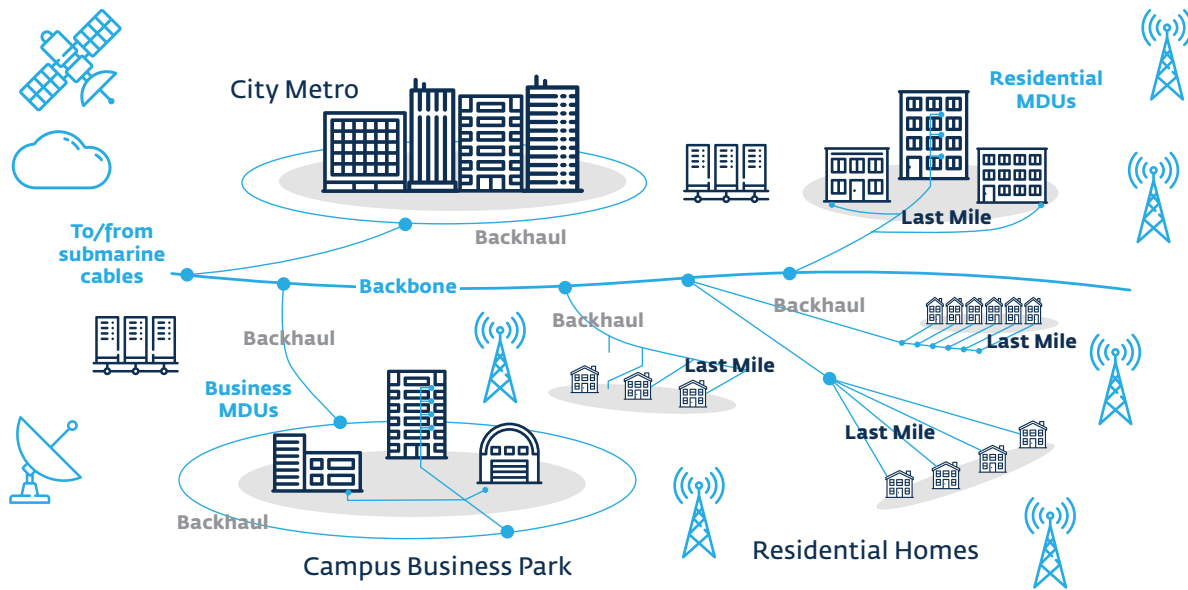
City Metro

Residential MDUs

To/from submarine cables

Backhaul

Last Mile

Backbone

Backhaul

Backhaul

Backhaul

Last Mile

Last Mile

Business MDUs

Last Mile

Backhaul

Campus Business Park

Residential Homes